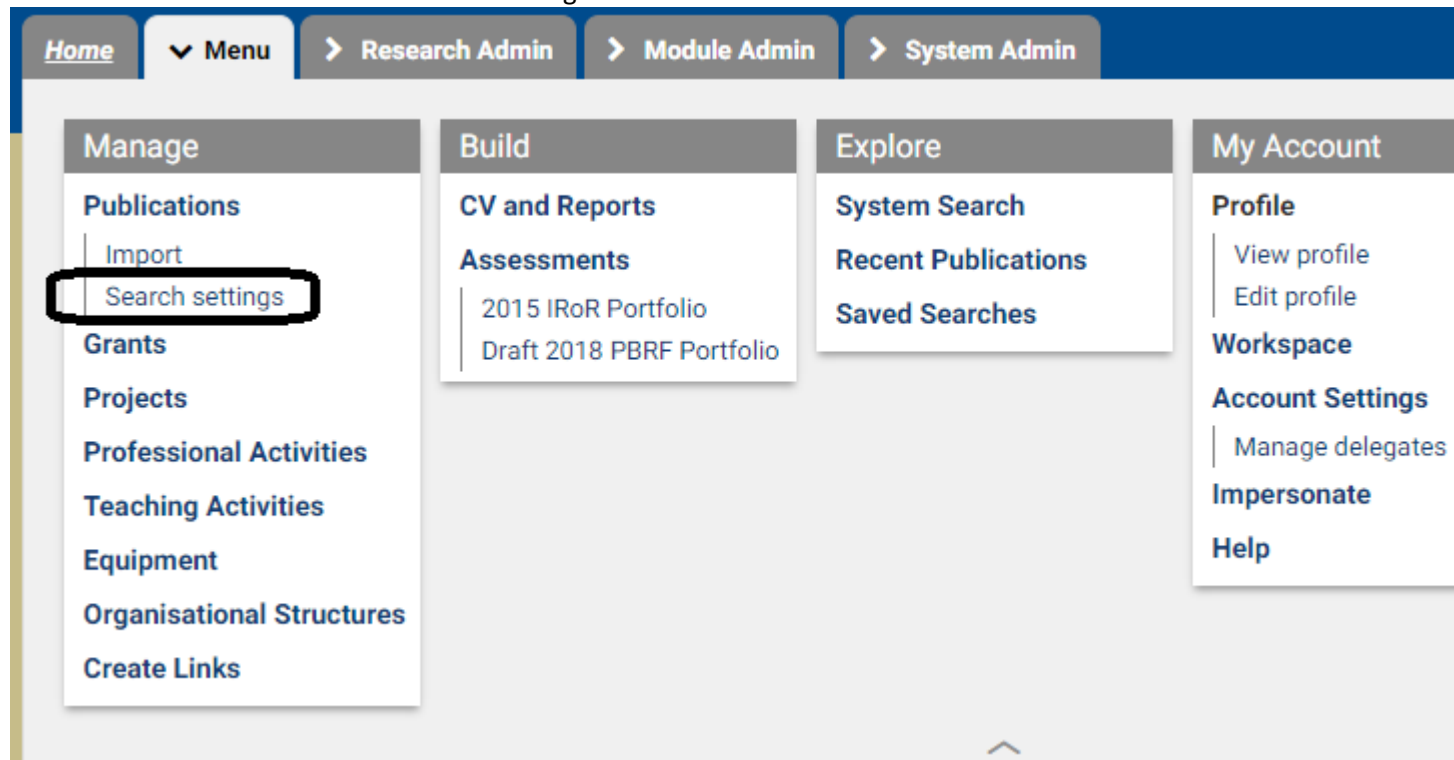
Home Menu Research Admin Module Admin System Admin

Manage
Publications
Import
Search settings
Grants
Projects
Professional Activities
Teaching Activities
Equipment
Organisational Structures
Create Links

Build
CV and Reports
Assessments
2015 IRoR Portfolio
Draft 2018 PBRF Portfolio

Explore
System Search
Recent Publications
Saved Searches

My Account
Profile
View profile
Edit profile
Workspace
Account Settings
Manage delegates
Impersonate
Help